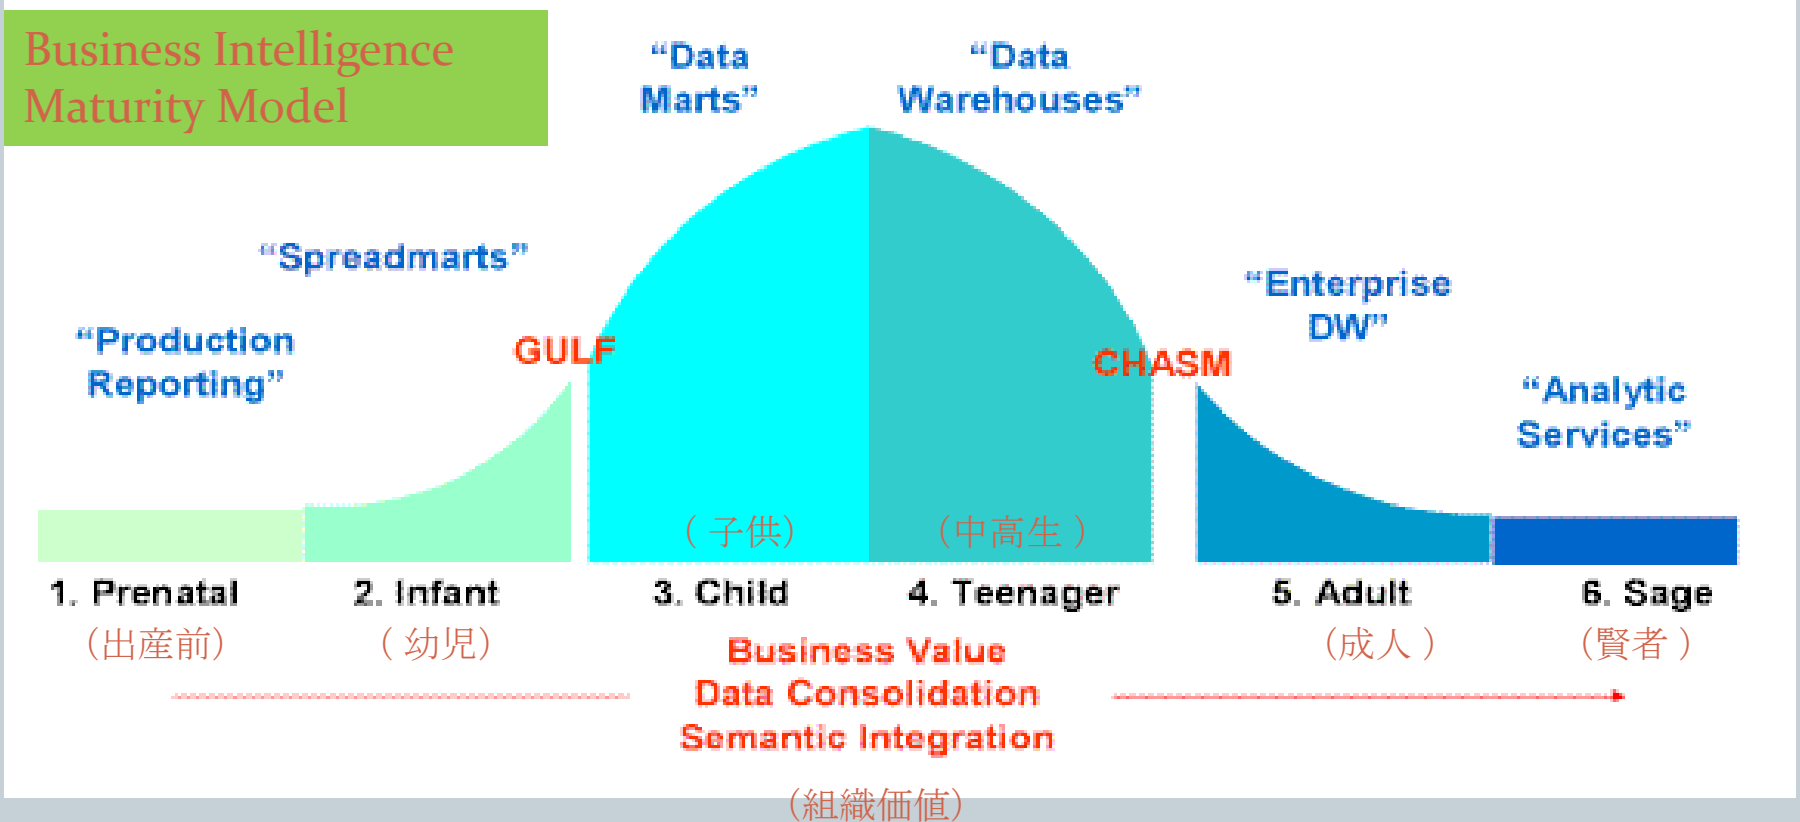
Business Intelligence Maturity Model

"Data Marts"

"Data Warehouses"

"Spreadmarts"

"Enterprise DW"

"Production Reporting"

GULF

CHASM

"Analytic Services"

（子供）

（中高生）

1. Prenatal
（出產前）

2. Infant
（幼児）

3. Child

4. Teenager

5. Adult
（成人）

6. Sage
（賢者）

Business Value
Data Consolidation
Semantic Integration

（組織価値）